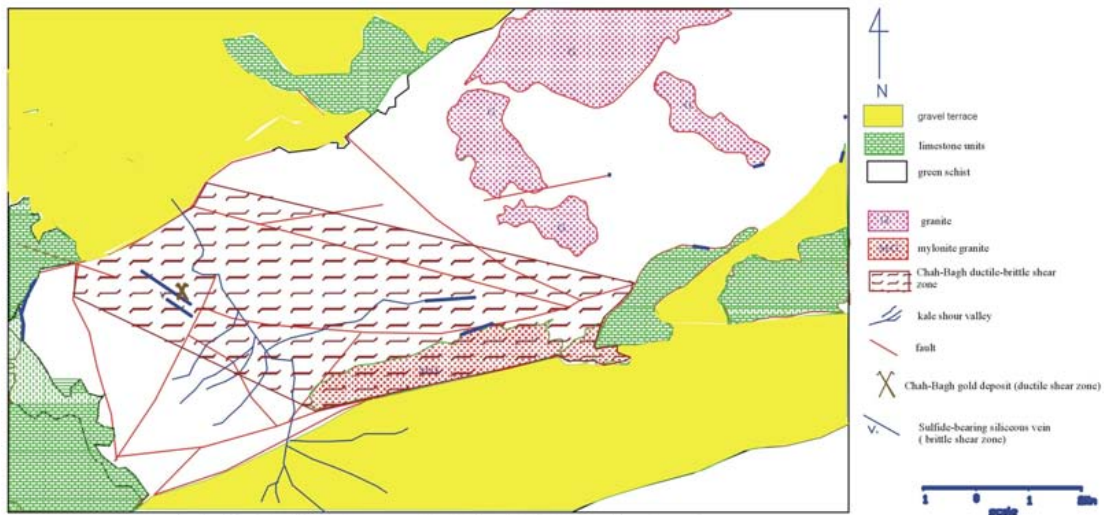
N

gravel terrace

limestone units

green schist

granite

mylonite granite

Chah-Bagh ductile-brittle shear zone

kale shour valley

fault

Chah-Bagh gold deposit (ductile shear zone)

Sulfide-bearing siliceous vein ( brittle shear zone)

V.

1 0 1 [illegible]

scale